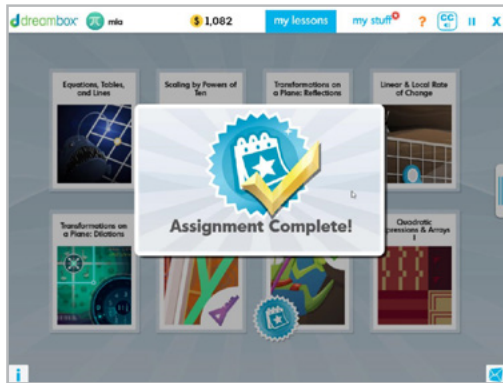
dreambox mia $1,082 my lessons my stuff ? CC II X

Equations, Tables, and Lines

Scaling by Powers of Ten

Transformations on a Plane: Reflections

Linear & Local Rate of Change

Assignment Complete!

Transformations on a Plane: Dilations

Quadratic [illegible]pressions & Arrays I

i